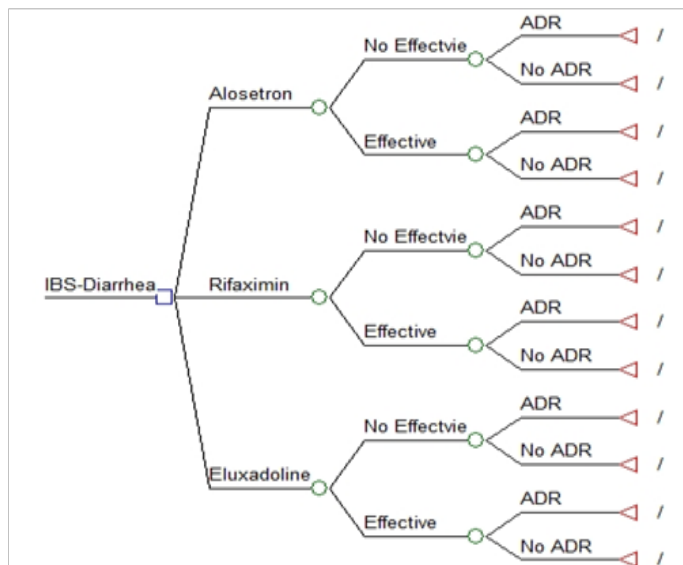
IBS-Diarrhea

Alosetron

No Effectvie

ADR /

No ADR /

Effective

ADR /

No ADR /

Rifaximin

No Effectvie

ADR /

No ADR /

Effective

ADR /

No ADR /

Eluxadoline

No Effectvie

ADR /

No ADR /

Effective

ADR /

No ADR /